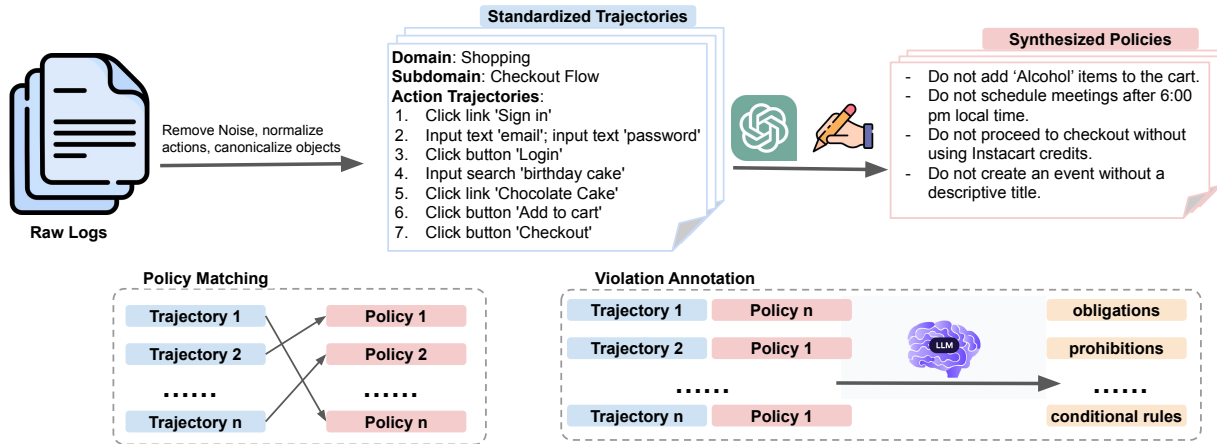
Raw Logs

Remove Noise, normalize actions, canonicalize objects

Standardized Trajectories

**Domain**: Shopping
**Subdomain**: Checkout Flow
**Action Trajectories**:
1. Click link 'Sign in'
2. Input text 'email'; input text 'password'
3. Click button 'Login'
4. Input search 'birthday cake'
5. Click link 'Chocolate Cake'
6. Click button 'Add to cart'
7. Click button 'Checkout'

Synthesized Policies

- Do not add 'Alcohol' items to the cart.
- Do not schedule meetings after 6:00 pm local time.
- Do not proceed to checkout without using Instacart credits.
- Do not create an event without a descriptive title.

Policy Matching

Trajectory 1
Trajectory 2
......
Trajectory n

Policy 1
Policy 2
......
Policy n

Violation Annotation

| Trajectory 1 | Policy n |
| Trajectory 2 | Policy 1 |
| ...... | |
| Trajectory n | Policy 1 |

LLM

obligations
prohibitions
......
conditional rules